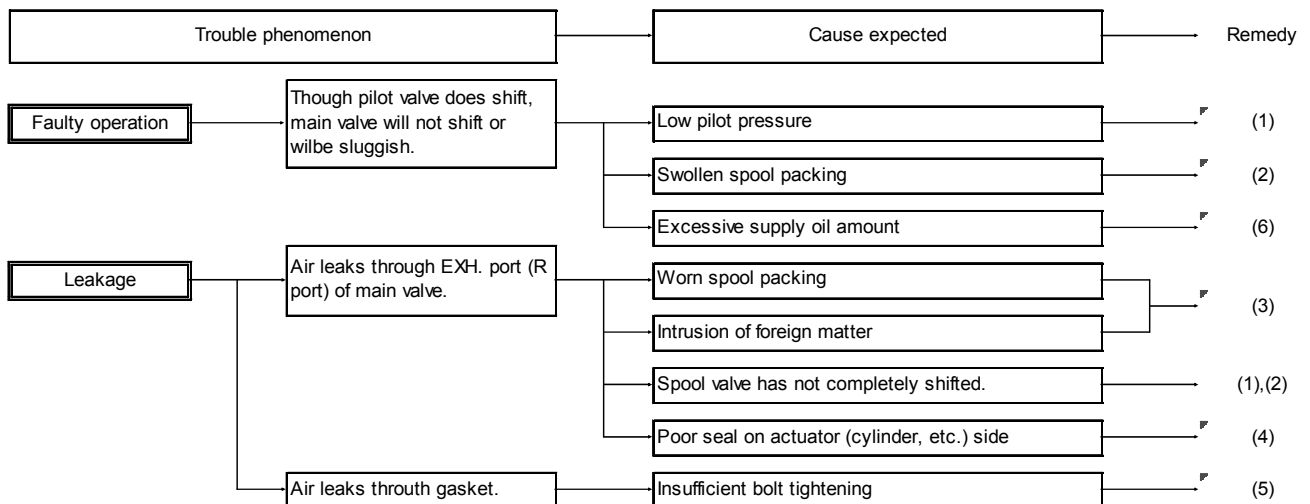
Trouble phenomenon

Cause expected

Remedy

Faulty operation

Though pilot valve does shift, main valve will not shift or wilbe sluggish.

Low pilot pressure

(1)

Swollen spool packing

(2)

Excessive supply oil amount

(6)

Leakage

Air leaks through EXH. port (R port) of main valve.

Worn spool packing

Intrusion of foreign matter

(3)

Spool valve has not completely shifted.

(1),(2)

Poor seal on actuator (cylinder, etc.) side

(4)

Air leaks throuth gasket.

Insufficient bolt tightening

(5)